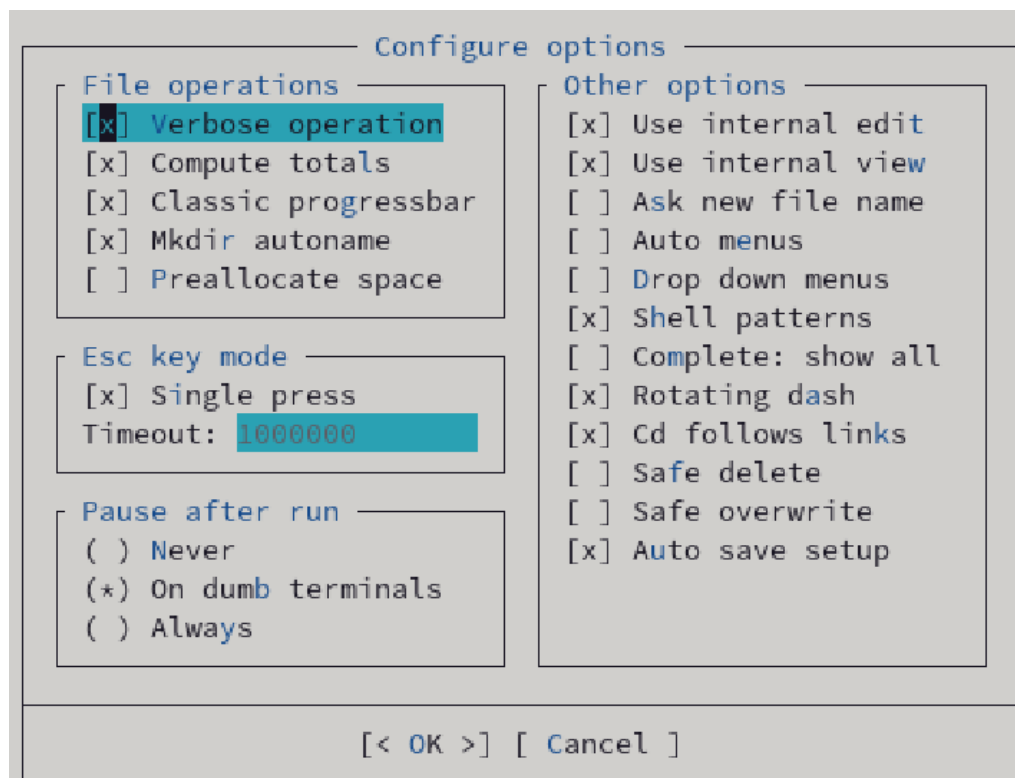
Configure options

File operations
[x] Verbose operation
[x] Compute totals
[x] Classic progressbar
[x] Mkdir autoname
[ ] Preallocate space

Esc key mode
[x] Single press
Timeout: 1000000

Pause after run
( ) Never
(*) On dumb terminals
( ) Always

Other options
[x] Use internal edit
[x] Use internal view
[ ] Ask new file name
[ ] Auto menus
[ ] Drop down menus
[x] Shell patterns
[ ] Complete: show all
[x] Rotating dash
[x] Cd follows links
[ ] Safe delete
[ ] Safe overwrite
[x] Auto save setup

[< OK >] [ Cancel ]